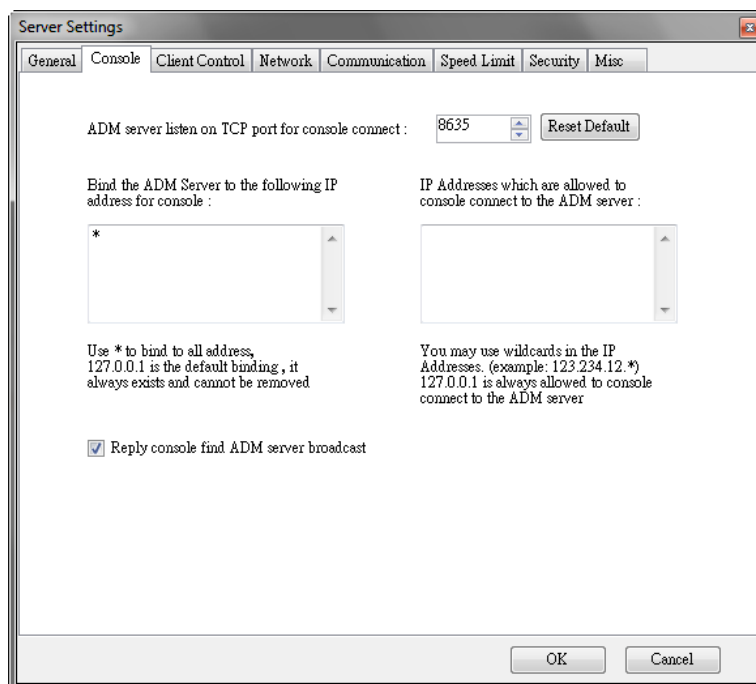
Server Settings

General | Console | Client Control | Network | Communication | Speed Limit | Security | Misc

ADM server listen on TCP port for console connect : 8635 Reset Default

Bind the ADM Server to the following IP address for console :

*

Use * to bind to all address, 127.0.0.1 is the default binding , it always exists and cannot be removed

IP Addresses which are allowed to console connect to the ADM server :

You may use wildcards in the IP Addresses. (example: 123.234.12.*) 127.0.0.1 is always allowed to console connect to the ADM server

Reply console find ADM server broadcast

OK Cancel